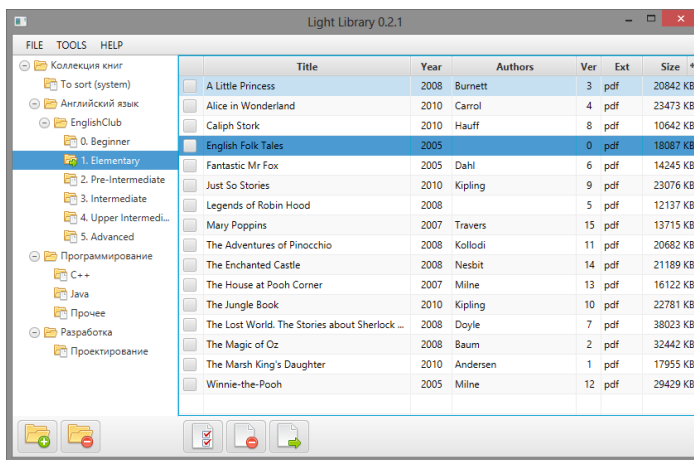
Light Library 0.2.1

FILE TOOLS HELP

Коллекция книг
To sort (system)
Английский язык
EnglishClub
0. Beginner
1. Elementary
2. Pre-Intermediate
3. Intermediate
4. Upper Intermedi...
5. Advanced
Программирование
C++
Java
Прочее
Разработка
Проектирование

| | Title | Year | Authors | Ver | Ext | Size |
|---|---|---|---|---|---|---|
| | A Little Princess | 2008 | Burnett | 3 | pdf | 20842 KB |
| | Alice in Wonderland | 2010 | Carrol | 4 | pdf | 23473 KB |
| | Caliph Stork | 2010 | Hauff | 8 | pdf | 10642 KB |
| | English Folk Tales | 2005 | | 0 | pdf | 18087 KB |
| | Fantastic Mr Fox | 2005 | Dahl | 6 | pdf | 14245 KB |
| | Just So Stories | 2010 | Kipling | 9 | pdf | 23076 KB |
| | Legends of Robin Hood | 2008 | | 5 | pdf | 12137 KB |
| | Mary Poppins | 2007 | Travers | 15 | pdf | 13715 KB |
| | The Adventures of Pinocchio | 2008 | Kollodi | 11 | pdf | 20682 KB |
| | The Enchanted Castle | 2008 | Nesbit | 14 | pdf | 21189 KB |
| | The House at Pooh Corner | 2007 | Milne | 13 | pdf | 16122 KB |
| | The Jungle Book | 2010 | Kipling | 10 | pdf | 22781 KB |
| | The Lost World. The Stories about Sherlock ... | 2008 | Doyle | 7 | pdf | 38023 KB |
| | The Magic of Oz | 2008 | Baum | 2 | pdf | 32442 KB |
| | The Marsh King's Daughter | 2010 | Andersen | 1 | pdf | 17955 KB |
| | Winnie-the-Pooh | 2005 | Milne | 12 | pdf | 29429 KB |